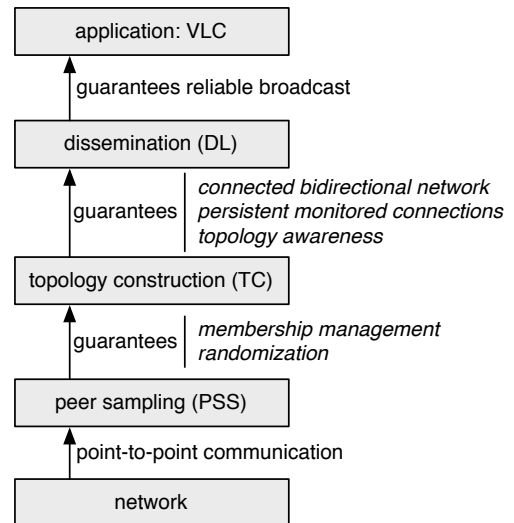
application: VLC

guarantees reliable broadcast

dissemination (DL)

guarantees

connected bidirectional network
persistent monitored connections
topology awareness

topology construction (TC)

guarantees

membership management
randomization

peer sampling (PSS)

point-to-point communication

network